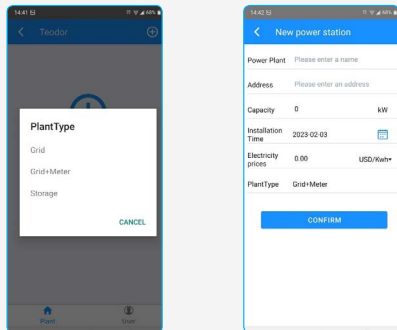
14:41
Teodor

PlantType
Grid
Grid+Meter
Storage
CANCEL

Plant
User

14:42
New power station
Power Plant
Please enter a name
Address
Please enter an address
Capacity
0
kW
Installation Time
2023-02-03
Electricity prices
0.00
USD/Kwh
PlantType
Grid+Meter
CONFIRM